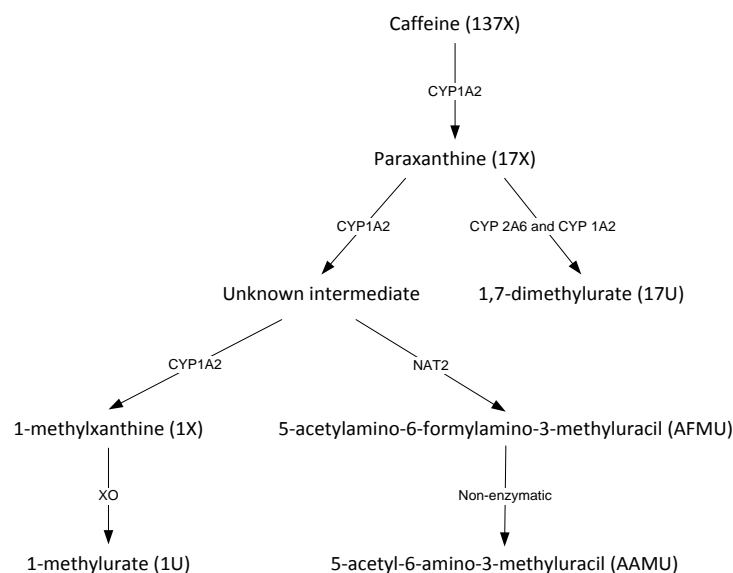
Caffeine (137X)

CYP1A2

Paraxanthine (17X)

CYP1A2

CYP 2A6 and CYP 1A2

Unknown intermediate

1,7-dimethylurate (17U)

CYP1A2

NAT2

1-methylxanthine (1X)

5-acetylamino-6-formylamino-3-methyluracil (AFMU)

XO

Non-enzymatic

1-methylurate (1U)

5-acetyl-6-amino-3-methyluracil (AAMU)